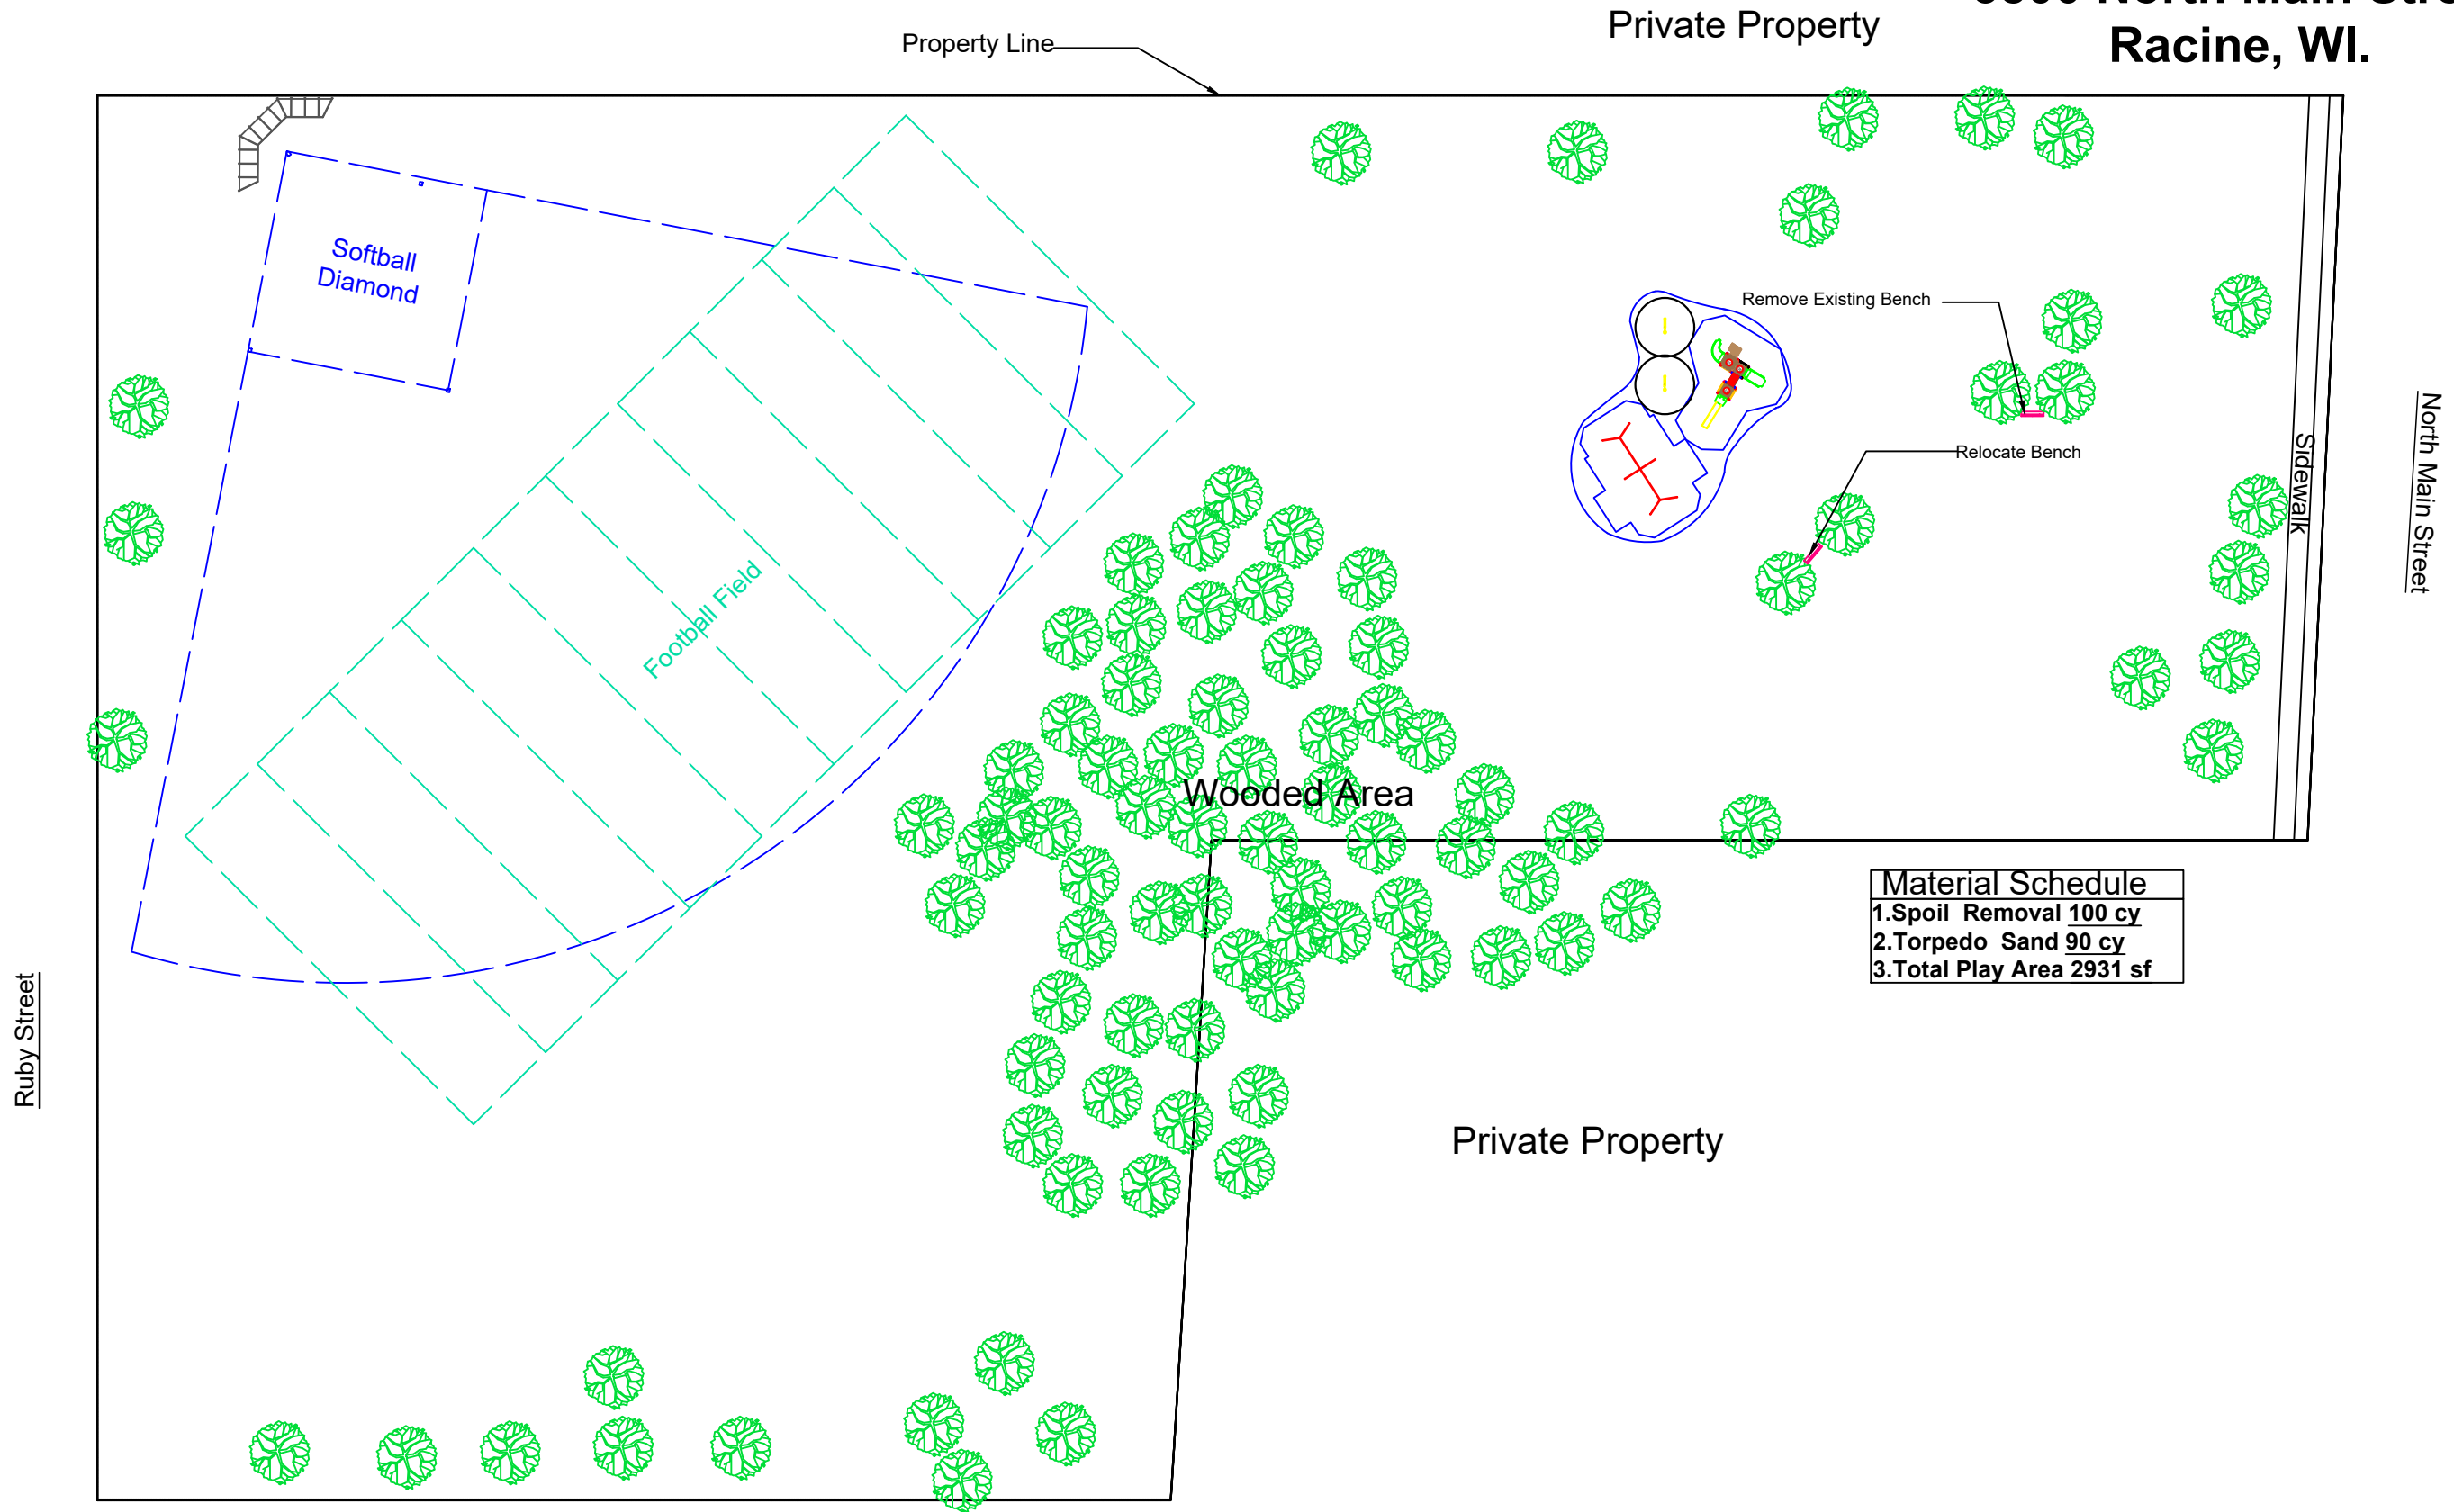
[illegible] North Main Stre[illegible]
Racine, WI.

Property Line

Private Property

Softball Diamond

Football Field

Remove Existing Bench

Relocate Bench

Sidewalk

North Main Street

Wooded Area

Material Schedule

1.Spoil Removal 100 cy
2.Torpedo Sand 90 cy
3.Total Play Area 2931 sf

Ruby Street

Private Property